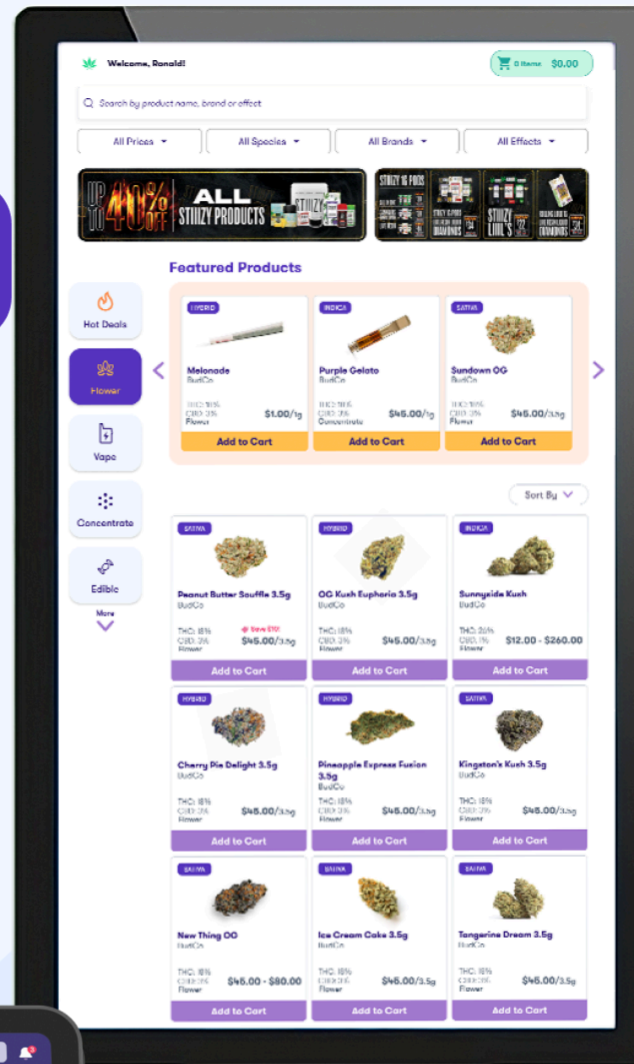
Welcome, Ronald!

0 Items $0.00

Search by product name, brand or effect

All Prices ▾ All Species ▾ All Brands ▾ All Effects ▾

UP TO 40% OFF ALL STIIIZY PRODUCTS

STIIIZY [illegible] STIIIZY LIIIL'S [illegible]

Featured Products

Hot Deals

Flower

Vape

Concentrate

Edible

More

HYBRID
Melonade
BudCo
THC: 18%
CBD: 3%
Flower
$1.00/1g
Add to Cart

INDICA
Purple Gelato
BudCo
THC: 18%
CBD: 3%
Concentrate
$45.00/1g
Add to Cart

SATIVA
Sundown OG
BudCo
THC: 18%
CBD: 3%
Flower
$45.00/3.5g
Add to Cart

Sort By

SATIVA
Peanut Butter Souffle 3.5g
BudCo
THC: 18%
CBD: 3%
Flower
Save $10!
$45.00/3.5g
Add to Cart

HYBRID
OG Kush Euphoria 3.5g
BudCo
THC: 18%
CBD: 3%
Flower
$45.00/3.5g
Add to Cart

INDICA
Sunnyside Kush
BudCo
THC: 26%
CBD: 3%
Flower
$12.00 - $260.00
Add to Cart

HYBRID
Cherry Pie Delight 3.5g
BudCo
THC: 18%
CBD: 3%
Flower
$45.00/3.5g
Add to Cart

HYBRID
Pineapple Express Fusion 3.5g
BudCo
THC: 18%
CBD: 3%
Flower
$45.00/3.5g
Add to Cart

SATIVA
Kingston's Kush 3.5g
BudCo
THC: 18%
CBD: 3%
Flower
$45.00/3.5g
Add to Cart

SATIVA
New Thing OG
BudCo
THC: 18%
CBD: 3%
Flower
$45.00 - $80.00
Add to Cart

SATIVA
Ice Cream Cake 3.5g
BudCo
THC: 18%
CBD: 3%
Flower
$45.00/3.5g
Add to Cart

SATIVA
Tangerine Dream 3.5g
BudCo
THC: 18%
CBD: 3%
Flower
$45.00/3.5g
Add to Cart